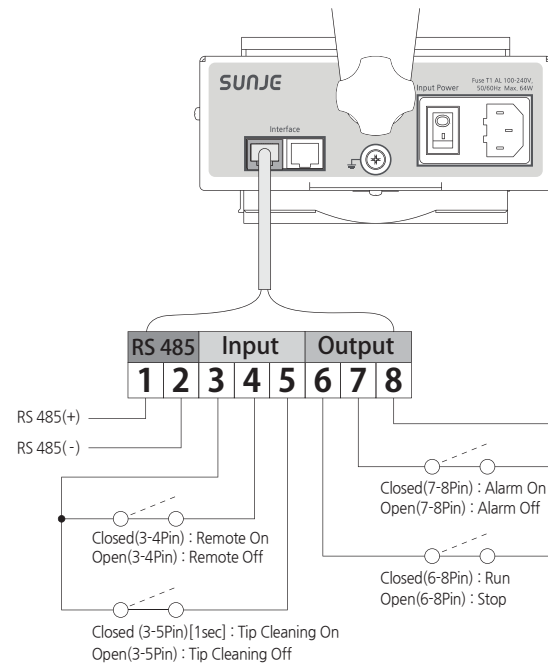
SUNJE

Interface

Input Power

Fuse T1 AL 100-240V, 50/60Hz Max. 64W

| RS 485 | | Input | | | Output | | |
|---|---|---|---|---|---|---|---|
| 1 | 2 | 3 | 4 | 5 | 6 | 7 | 8 |

RS 485(+)

RS 485(-)

Closed(3-4Pin) : Remote On
Open(3-4Pin) : Remote Off

Closed (3-5Pin)[1sec] : Tip Cleaning On
Open(3-5Pin) : Tip Cleaning Off

Closed(7-8Pin) : Alarm On
Open(7-8Pin) : Alarm Off

Closed(6-8Pin) : Run
Open(6-8Pin) : Stop